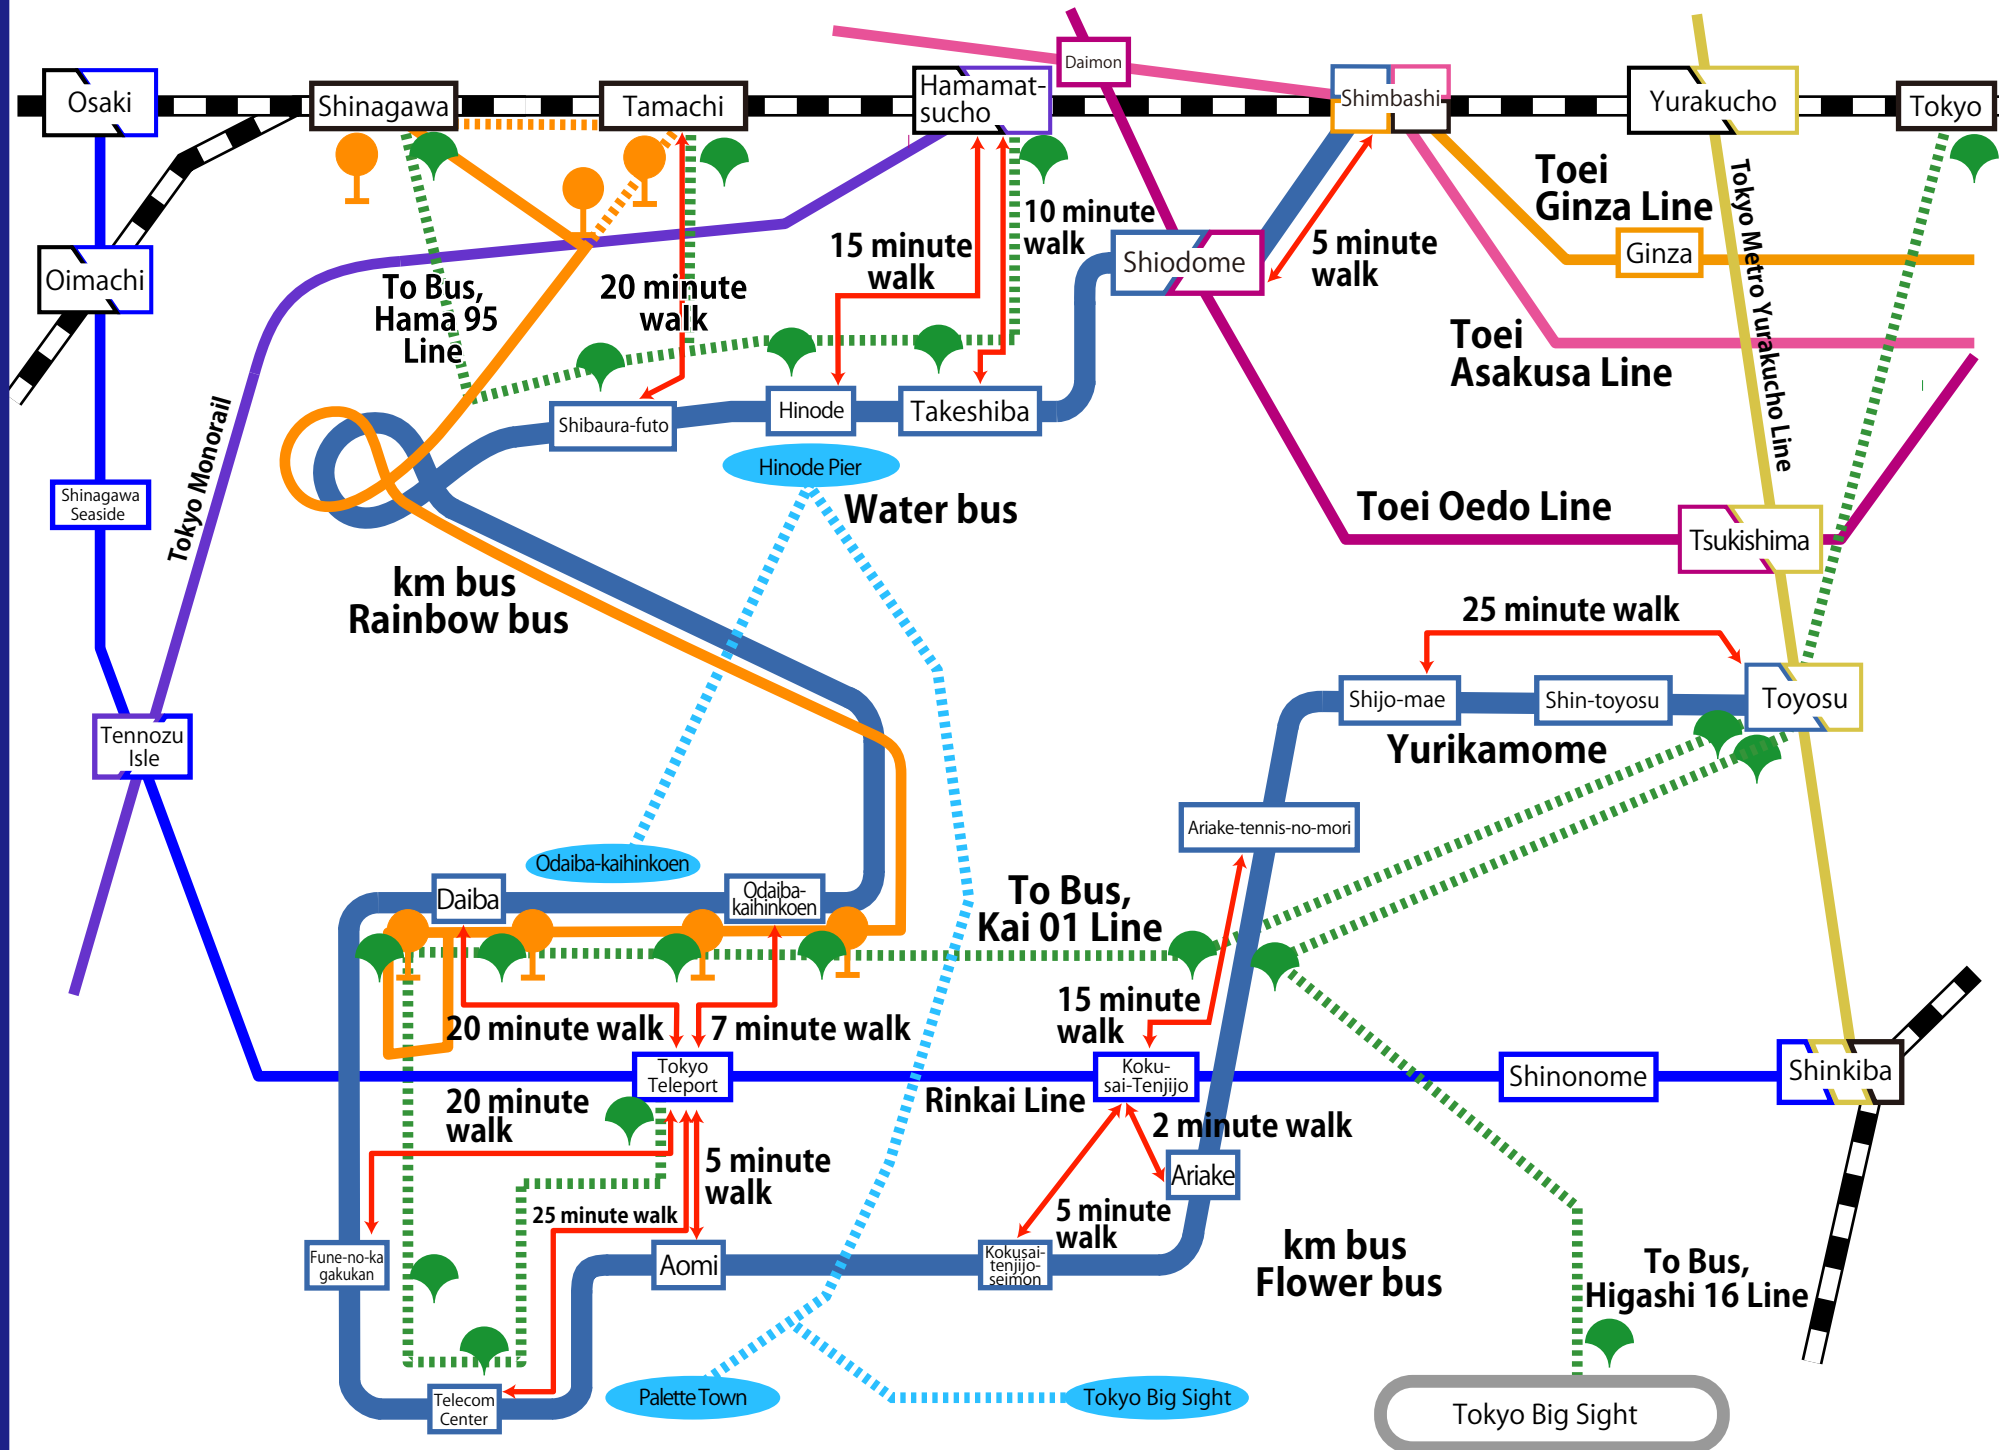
Osaki
Shinagawa
Tamachi
Hamamatsucho
Daimon
Shimbashi
Yurakucho
Tokyo

Oimachi

Toei Ginza Line
Ginza
Tokyo Metro Yurakucho Line

10 minute walk
15 minute walk
5 minute walk
Shiodome

To Bus, Hama 95 Line
20 minute walk

Toei Asakusa Line

Shibaura-futo
Hinode
Takeshiba
Hinode Pier
Water bus

Shinagawa Seaside
Tokyo Monorail

Toei Oedo Line
Tsukishima

km bus
Rainbow bus

25 minute walk
Shijo-mae
Shin-toyosu
Toyosu
Yurikamome

Tennozu Isle

Ariake-tennis-no-mori

Odaiba-kaihinkoen
Daiba
Odaiba-kaihinkoen
To Bus, Kai 01 Line

15 minute walk
20 minute walk
7 minute walk

Tokyo Teleport
Rinkai Line
Koku-sai-Tenjijo
Shinonome
Shinkiba

20 minute walk
5 minute walk
2 minute walk
Ariake

25 minute walk
5 minute walk
Fune-no-kagakukan
Aomi
Kokusai-tenjijo-seimon
km bus
Flower bus
To Bus, Higashi 16 Line

Telecom Center
Palette Town
Tokyo Big Sight
Tokyo Big Sight